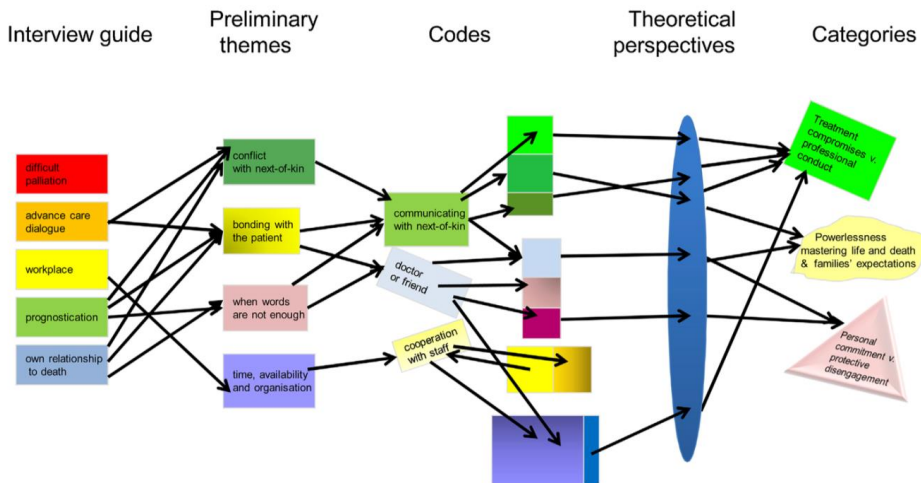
Interview guide

Preliminary themes

Codes

Theoretical perspectives

Categories

difficult palliation

advance care dialogue

workplace

prognostication

own relationship to death

conflict with next-of-kin

bonding with the patient

when words are not enough

time, availability and organisation

communicating with next-of-kin

doctor or friend

cooperation with staff

Treatment compromises v. professional conduct

Powerlessness mastering life and death & families' expectations

Personal commitment v. protective disengagement